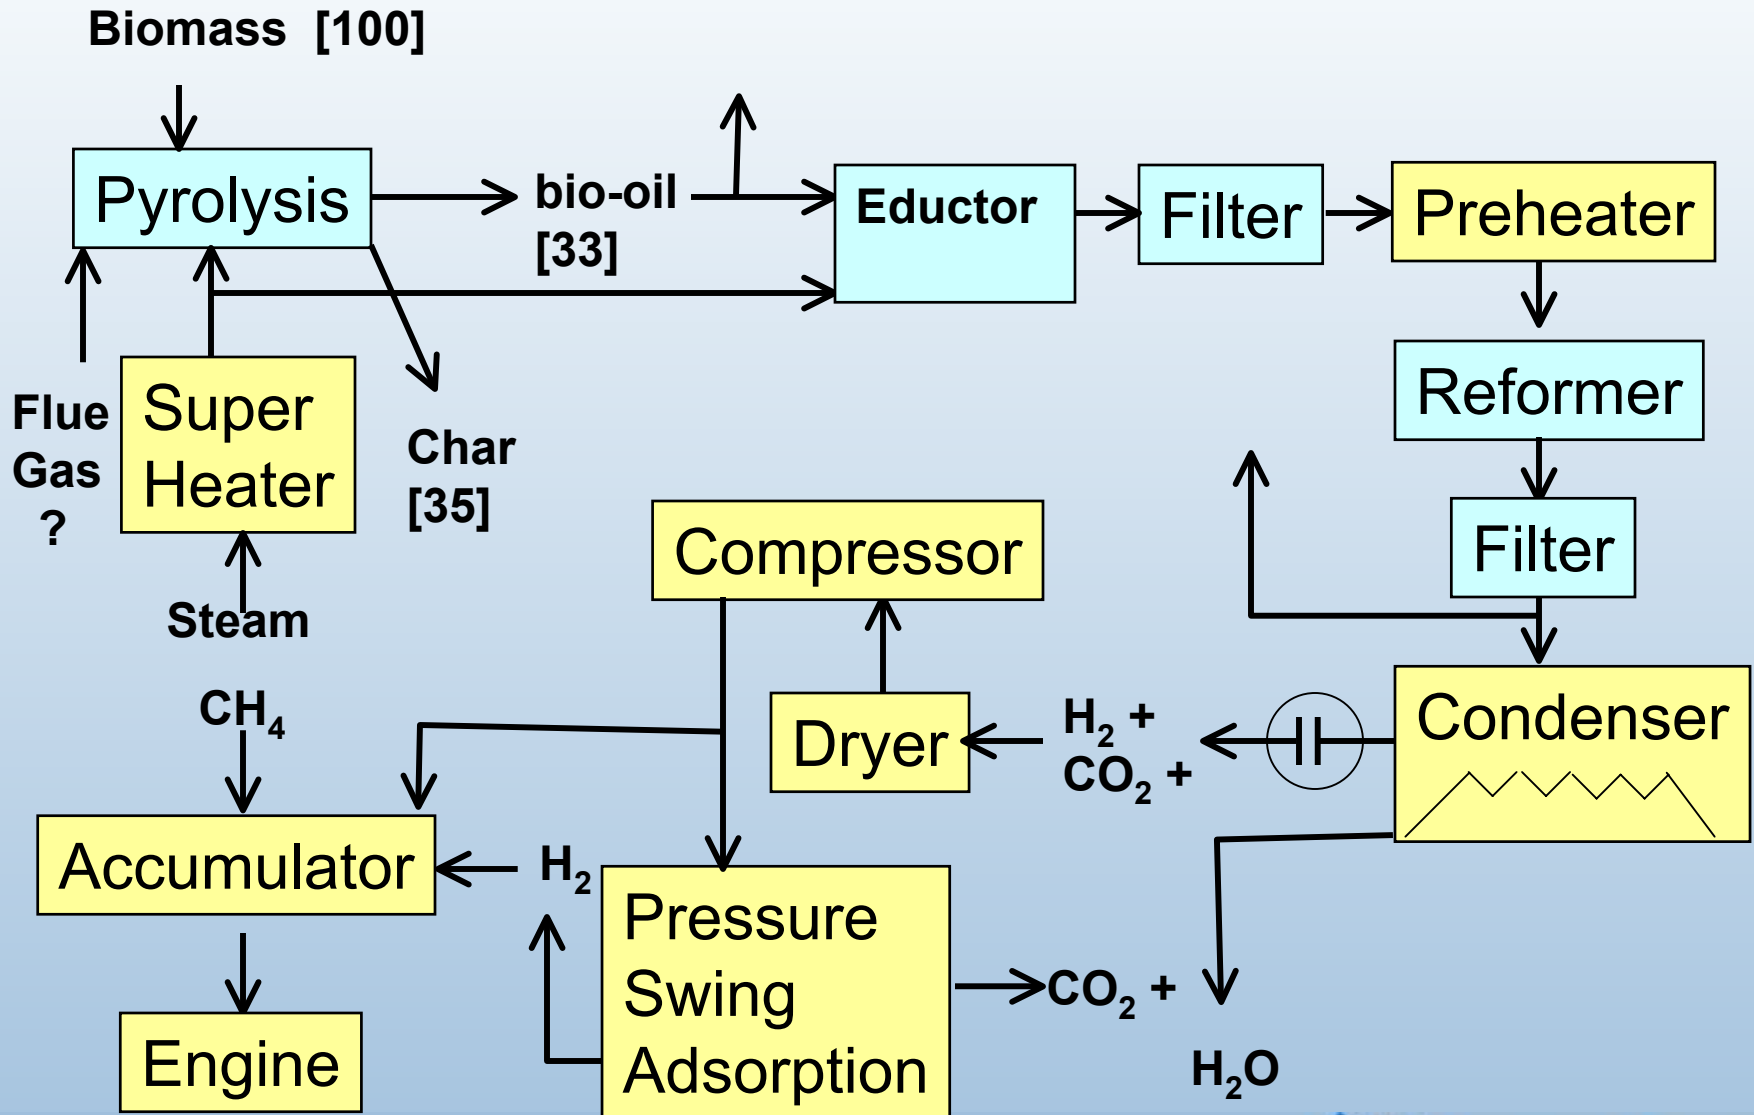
Biomass [100]

Pyrolysis

bio-oil [33]

Eductor

Filter

Preheater

Reformer

Filter

Flue Gas ?

Super Heater

Char [35]

Steam

Compressor

Condenser

$CH_4$

Dryer

$H_2$ + $CO_2$ +

Accumulator

$H_2$

Pressure Swing Adsorption

$CO_2$ +

$H_2O$

Engine